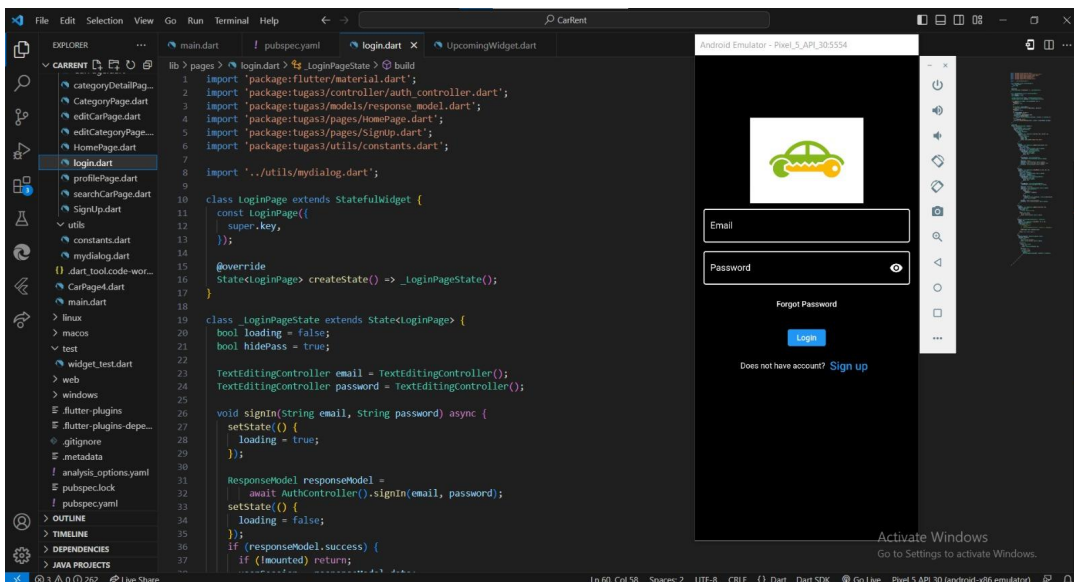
File Edit Selection View Go Run Terminal Help ← → CarRent

EXPLORER ...
CARRENT
categoryDetailPag...
CategoryPage.dart
editCarPage.dart
editCategoryPage...
HomePage.dart
login.dart
profilePage.dart
searchCarPage.dart
SignUp.dart
utils
constants.dart
mydialog.dart
.dart_tool.code-wor...
CarPage4.dart
main.dart
linux
macos
test
widget_test.dart
web
windows
.flutter-plugins
.flutter-plugins-depe...
.gitignore
.metadata
analysis_options.yaml
pubspec.lock
pubspec.yaml
OUTLINE
TIMELINE
DEPENDENCIES
JAVA PROJECTS

main.dart ! pubspec.yaml login.dart × UpcomingWidget.dart

lib > pages > login.dart > _LoginPageState > build

1 import 'package:flutter/material.dart';
2 import 'package:tugas3/controller/auth_controller.dart';
3 import 'package:tugas3/models/response_model.dart';
4 import 'package:tugas3/pages/HomePage.dart';
5 import 'package:tugas3/pages/SignUp.dart';
6 import 'package:tugas3/utils/constants.dart';
7
8 import '../utils/mydialog.dart';
9
10 class LoginPage extends StatefulWidget {
11 const LoginPage({
12 super.key,
13 });
14
15 @override
16 State<LoginPage> createState() => _LoginPageState();
17 }
18
19 class _LoginPageState extends State<LoginPage> {
20 bool loading = false;
21 bool hidePass = true;
22
23 TextEditingController email = TextEditingController();
24 TextEditingController password = TextEditingController();
25
26 void signIn(String email, String password) async {
27 setState(() {
28 loading = true;
29 });
30
31 ResponseModel responseModel =
32 await AuthController().signIn(email, password);
33 setState(() {
34 loading = false;
35 });
36 if (responseModel.success) {
37 if (!mounted) return;
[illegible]

Android Emulator - Pixel_5_API_30:5554

Email
Password
Forgot Password
Login
Does not have account? Sign up

Activate Windows
Go to Settings to activate Windows.

⊗ 3 ⚠ 0 ⓘ 262 Live Share    Ln 60, Col 58 Spaces: 2 UTF-8 CRLF {} Dart Dart SDK Go Live Pixel 5 API 30 (android-x86 emulator)